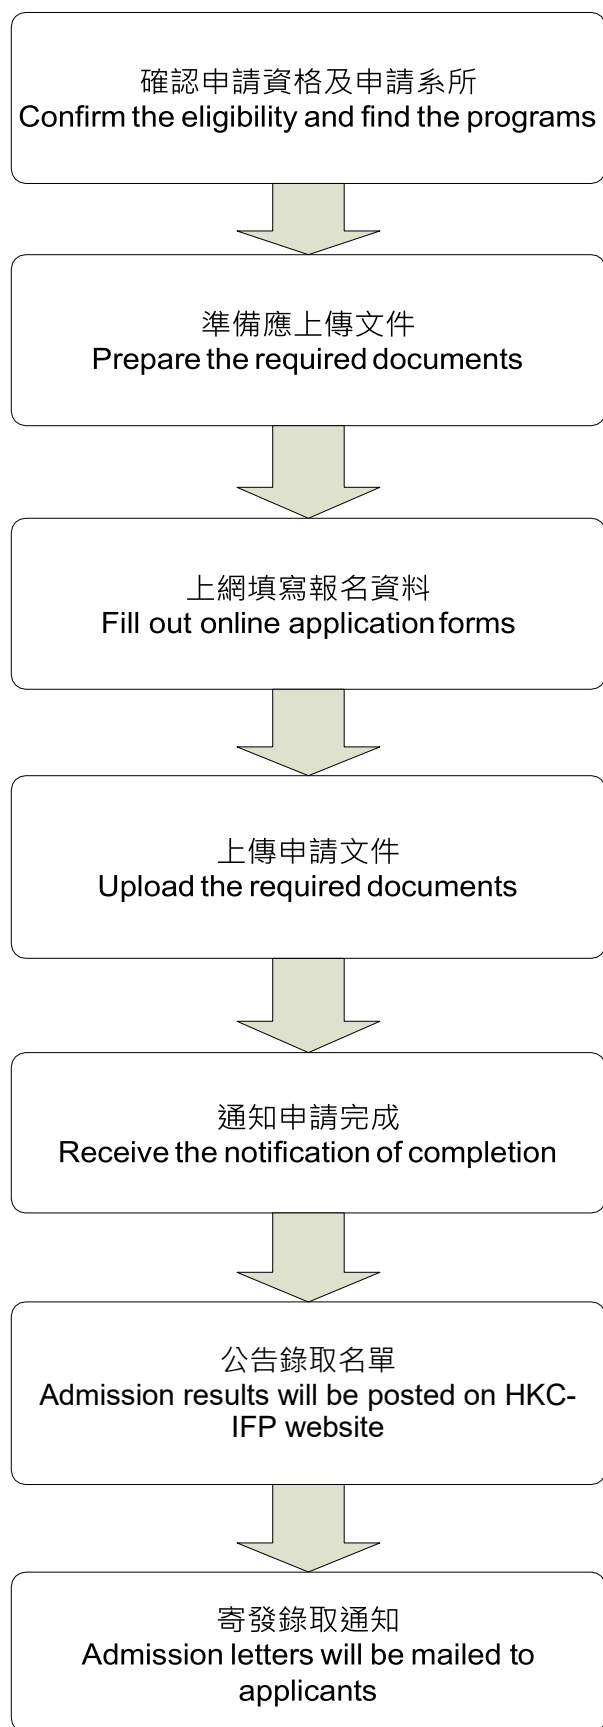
確認申請資格及申請系所
Confirm the eligibility and find the programs

準備應上傳文件
Prepare the required documents

上網填寫報名資料
Fill out online application forms

上傳申請文件
Upload the required documents

通知申請完成
Receive the notification of completion

公告錄取名單
Admission results will be posted on HKC-IFP website

寄發錄取通知
Admission letters will be mailed to applicants